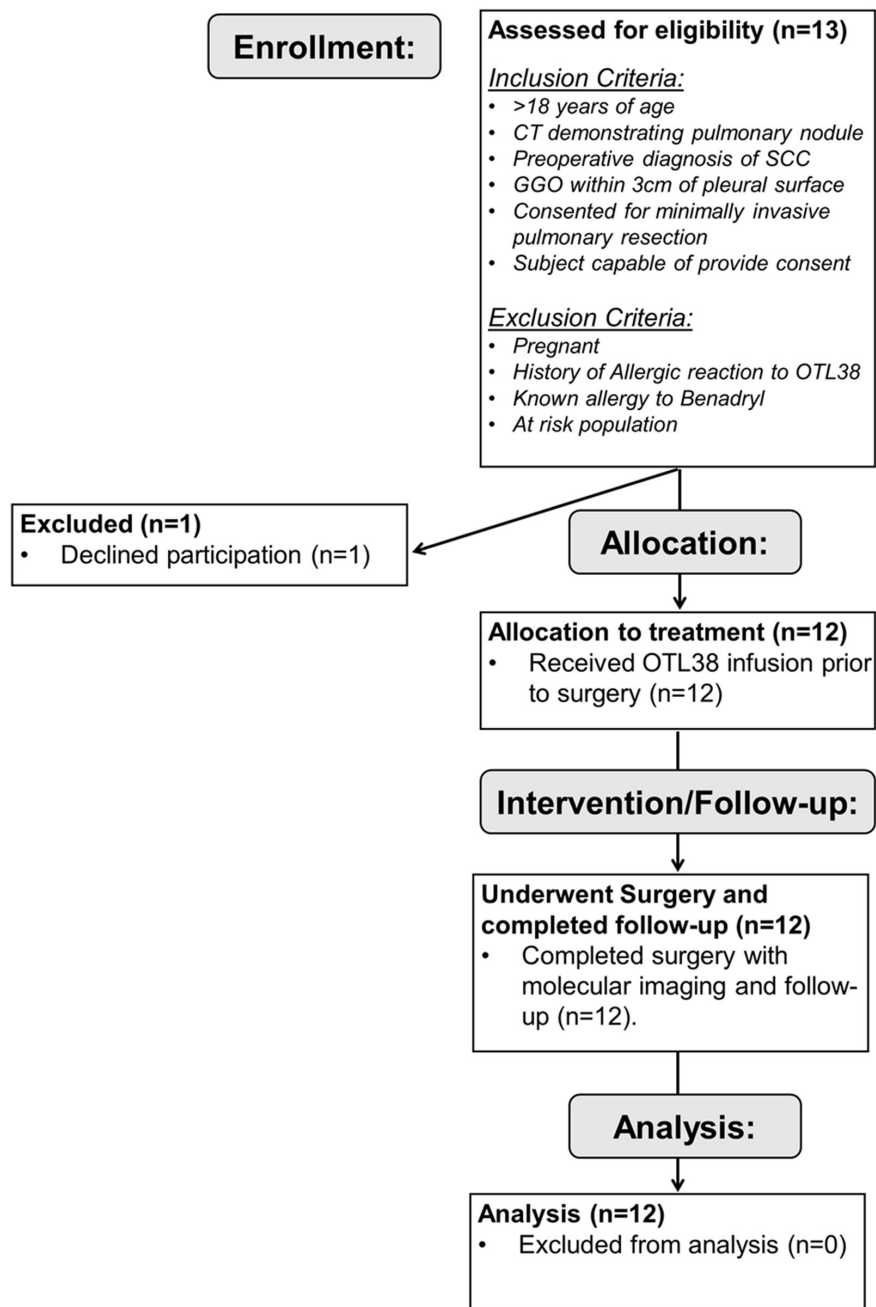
Enrollment:

Assessed for eligibility (n=13)

Inclusion Criteria:
- >18 years of age
- CT demonstrating pulmonary nodule
- Preoperative diagnosis of SCC
- GGO within 3cm of pleural surface
- Consented for minimally invasive pulmonary resection
- Subject capable of provide consent

Exclusion Criteria:
- Pregnant
- History of Allergic reaction to OTL38
- Known allergy to Benadryl
- At risk population

Excluded (n=1)
- Declined participation (n=1)

Allocation:

Allocation to treatment (n=12)
- Received OTL38 infusion prior to surgery (n=12)

Intervention/Follow-up:

Underwent Surgery and completed follow-up (n=12)
- Completed surgery with molecular imaging and follow-up (n=12).

Analysis:

Analysis (n=12)
- Excluded from analysis (n=0)